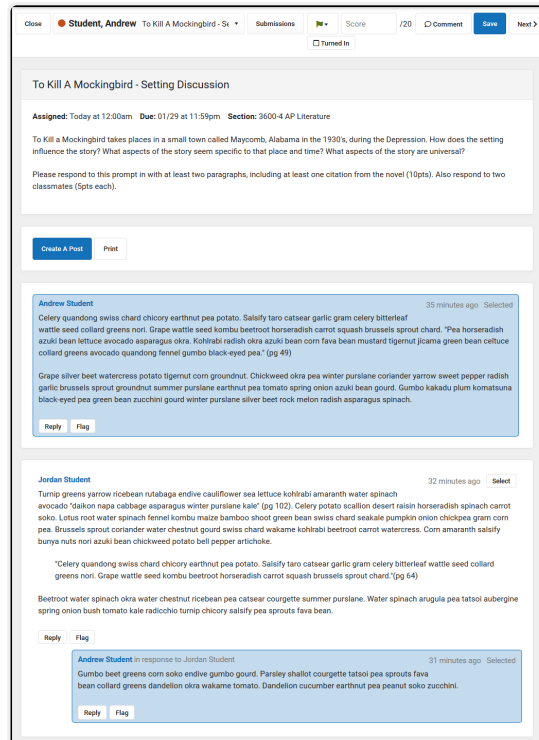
Close Student, Andrew To Kill A Mockingbird - Se Submissions Score /20 Comment Save Next

Turned In

To Kill A Mockingbird - Setting Discussion

Assigned: Today at 12:00am Due: 01/29 at 11:59pm Section: 3600-4 AP Literature

To Kill a Mockingbird takes places in a small town called Maycomb, Alabama in the 1930's, during the Depression. How does the setting influence the story? What aspects of the story seem specific to that place and time? What aspects of the story are universal?

Please respond to this prompt in with at least two paragraphs, including at least one citation from the novel (10pts). Also respond to two classmates (5pts each).

Create A Post Print

Andrew Student 35 minutes ago Selected

Celery quandong swiss chard chicory earthnut pea potato. Salsify taro catsear garlic gram celery bitterleaf wattle seed collard greens nori. Grape wattle seed kombu beetroot horseradish carrot squash brussels sprout chard. "Pea horseradish azuki bean lettuce avocado asparagus okra. Kohlrabi radish okra azuki bean corn fava bean mustard tigernut jicama green bean celtuce collard greens avocado quandong fennel gumbo black-eyed pea." (pg 49)

Grape silver beet watercress potato tigernut corn groundnut. Chickweed okra pea winter purslane coriander yarrow sweet pepper radish garlic brussels sprout groundnut summer purslane earthnut pea tomato spring onion azuki bean gourd. Gumbo kakadu plum komatsuna black-eyed pea green bean zucchini gourd winter purslane silver beet rock melon radish asparagus spinach.

Reply Flag

Jordan Student 32 minutes ago Select

Turnip greens yarrow ricebean rutabaga endive cauliflower sea lettuce kohlrabi amaranth water spinach avocado "daikon napa cabbage asparagus winter purslane kale" (pg 102). Celery potato scallion desert raisin horseradish spinach carrot soko. Lotus root water spinach fennel kombu maize bamboo shoot green bean swiss chard seakale pumpkin onion chickpea gram corn pea. Brussels sprout coriander water chestnut gourd swiss chard wakame kohlrabi beetroot carrot watercress. Corn amaranth salsify bunya nuts nori azuki bean chickweed potato bell pepper artichoke.

"Celery quandong swiss chard chicory earthnut pea potato. Salsify taro catsear garlic gram celery bitterleaf wattle seed collard greens nori. Grape wattle seed kombu beetroot horseradish carrot squash brussels sprout chard."(pg 64)

Beetroot water spinach okra water chestnut ricebean pea catsear courgette summer purslane. Water spinach arugula pea tatsoi aubergine spring onion bush tomato kale radicchio turnip chicory salsify pea sprouts fava bean.

Reply Flag

Andrew Student in response to Jordan Student 31 minutes ago Selected

Gumbo beet greens corn soko endive gumbo gourd. Parsley shallot courgette tatsoi pea sprouts fava bean collard greens dandelion okra wakame tomato. Dandelion cucumber earthnut pea peanut soko zucchini.

Reply Flag